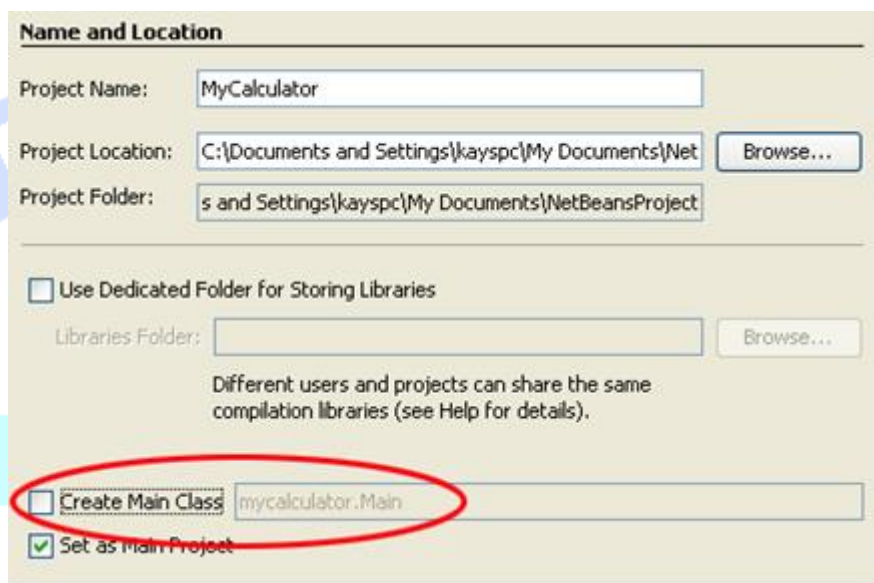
Name and Location

Project Name: MyCalculator

Project Location: C:\Documents and Settings\kayspc\My Documents\Net Browse...

Project Folder: s and Settings\kayspc\My Documents\NetBeansProject

Use Dedicated Folder for Storing Libraries

Libraries Folder: Browse...

Different users and projects can share the same compilation libraries (see Help for details).

Create Main Class mycalculator.Main

Set as Main Project